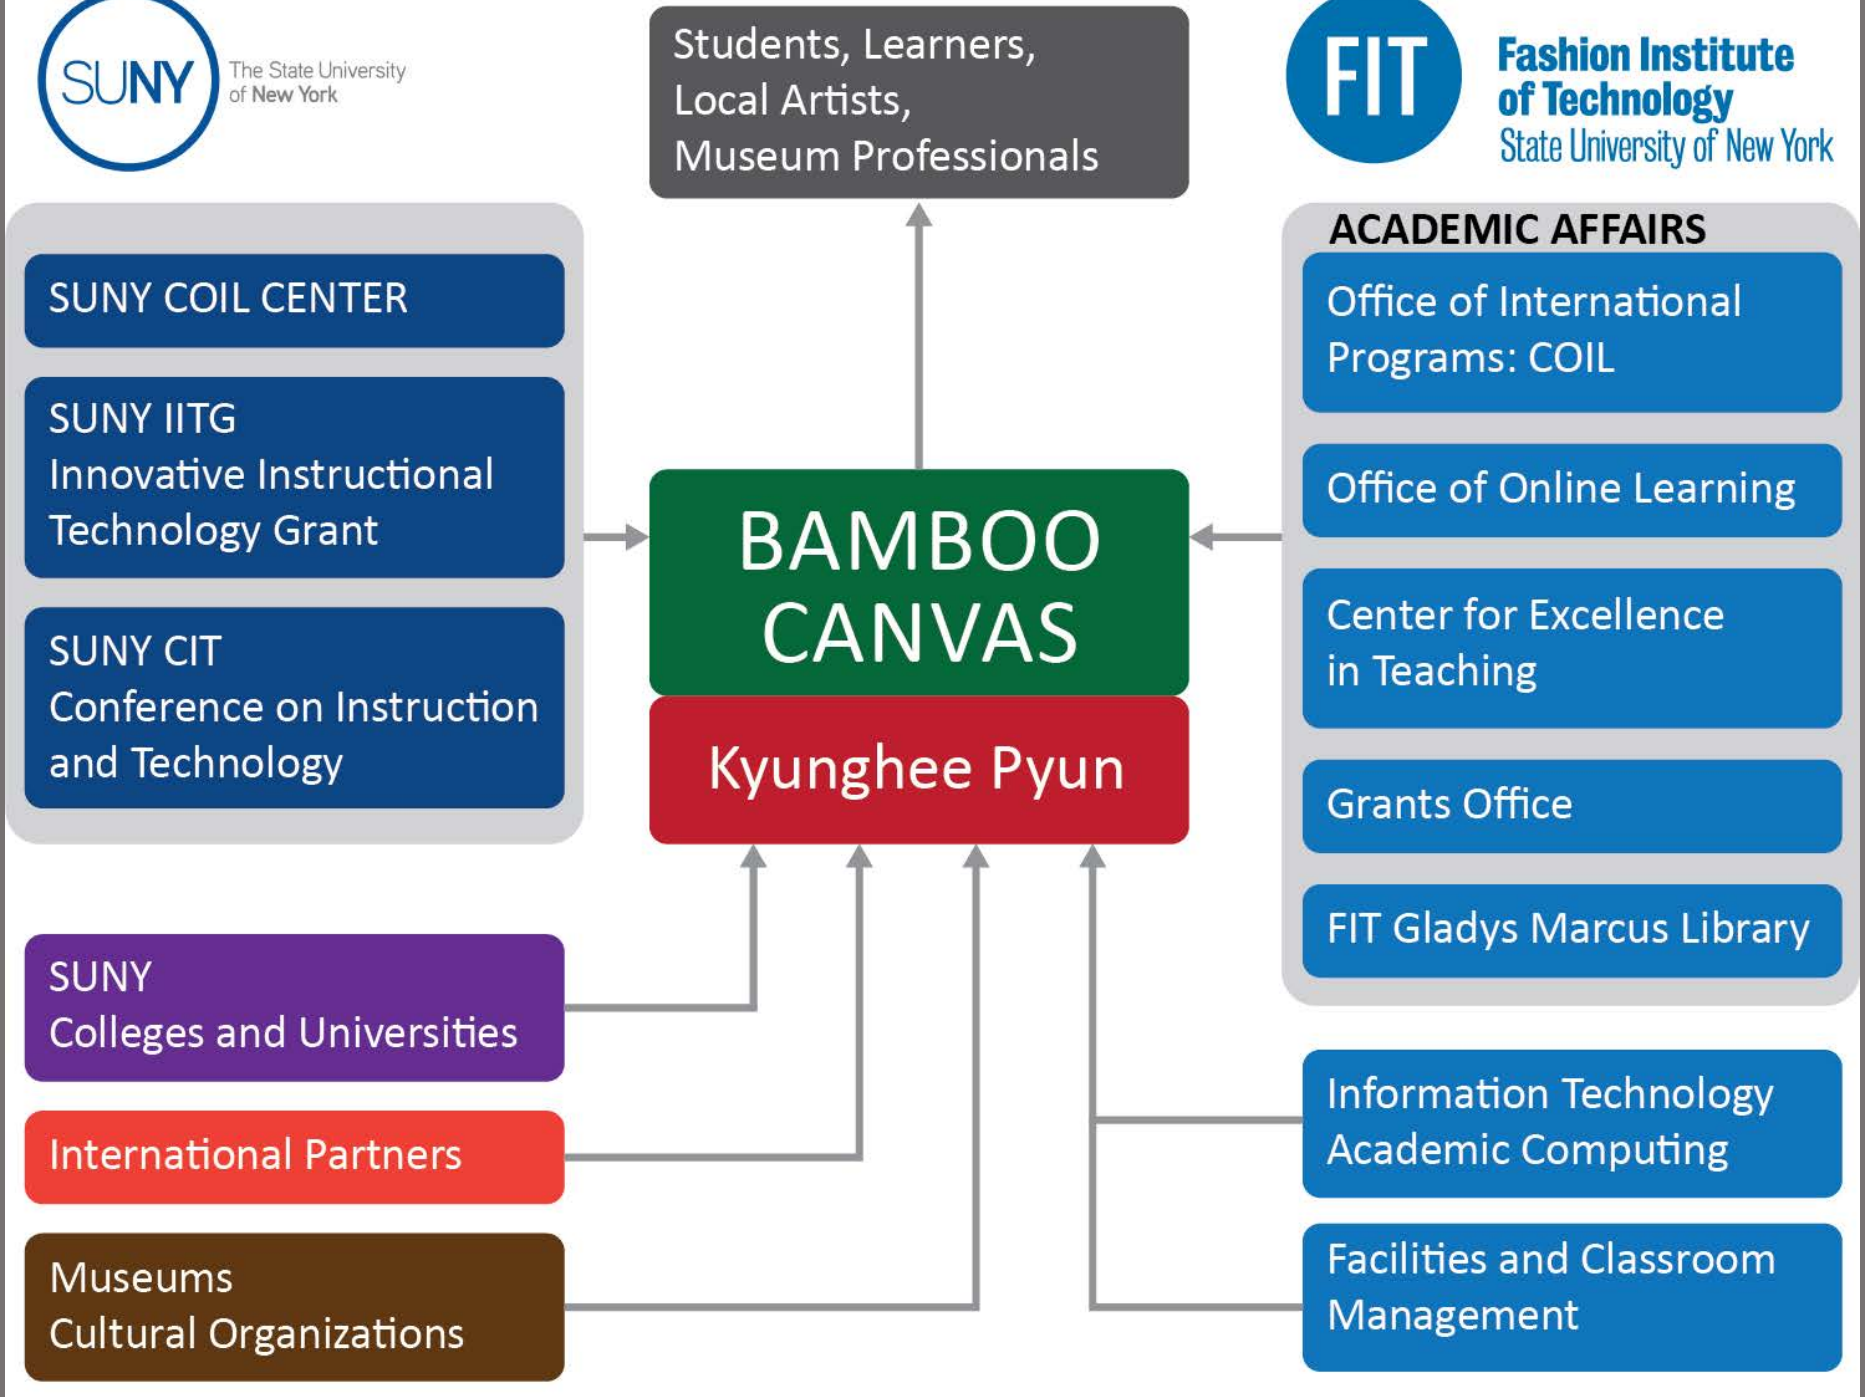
SUNY The State University of New York

Students, Learners, Local Artists, Museum Professionals

FIT Fashion Institute of Technology State University of New York

SUNY COIL CENTER

SUNY IITG Innovative Instructional Technology Grant

SUNY CIT Conference on Instruction and Technology

BAMBOO CANVAS

Kyunghee Pyun

ACADEMIC AFFAIRS

Office of International Programs: COIL

Office of Online Learning

Center for Excellence in Teaching

Grants Office

FIT Gladys Marcus Library

SUNY Colleges and Universities

International Partners

Museums Cultural Organizations

Information Technology Academic Computing

Facilities and Classroom Management